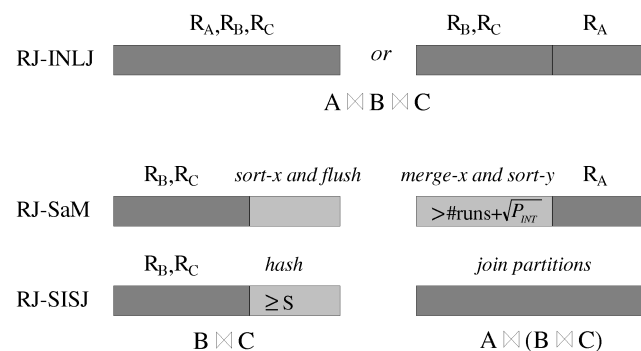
RJ-INLJ

$R_A, R_B, R_C$

or

$R_B, R_C$

$R_A$

$A \bowtie B \bowtie C$

RJ-SaM

$R_B, R_C$

sort-x and flush

merge-x and sort-y

$R_A$

$>\#\text{runs}+\sqrt{P_{INT}}$

RJ-SISJ

$R_B, R_C$

hash

join partitions

$\geq S$

$B \bowtie C$

$A \bowtie (B \bowtie C)$